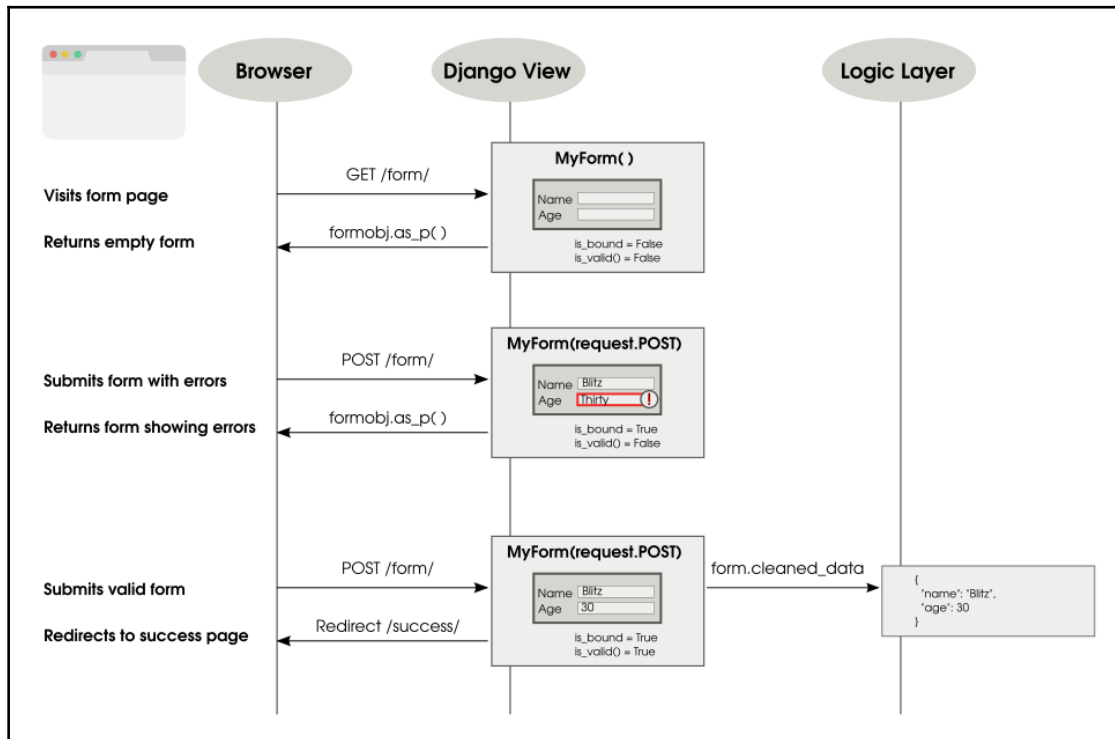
Browser

Django View

Logic Layer

MyForm( )

Visits form page

GET /form/

Name
Age

Returns empty form

formobj.as_p( )

is_bound = False
is_valid() = False

MyForm(request.POST)

Submits form with errors

POST /form/

Name Blitz
Age Thirty !

Returns form showing errors

formobj.as_p( )

is_bound = True
is_valid() = False

MyForm(request.POST)

Submits valid form

POST /form/

Name Blitz
Age 30

form.cleaned_data

{
"name": "Blitz",
"age": 30
}

Redirects to success page

Redirect /success/

is_bound = True
is_valid() = True